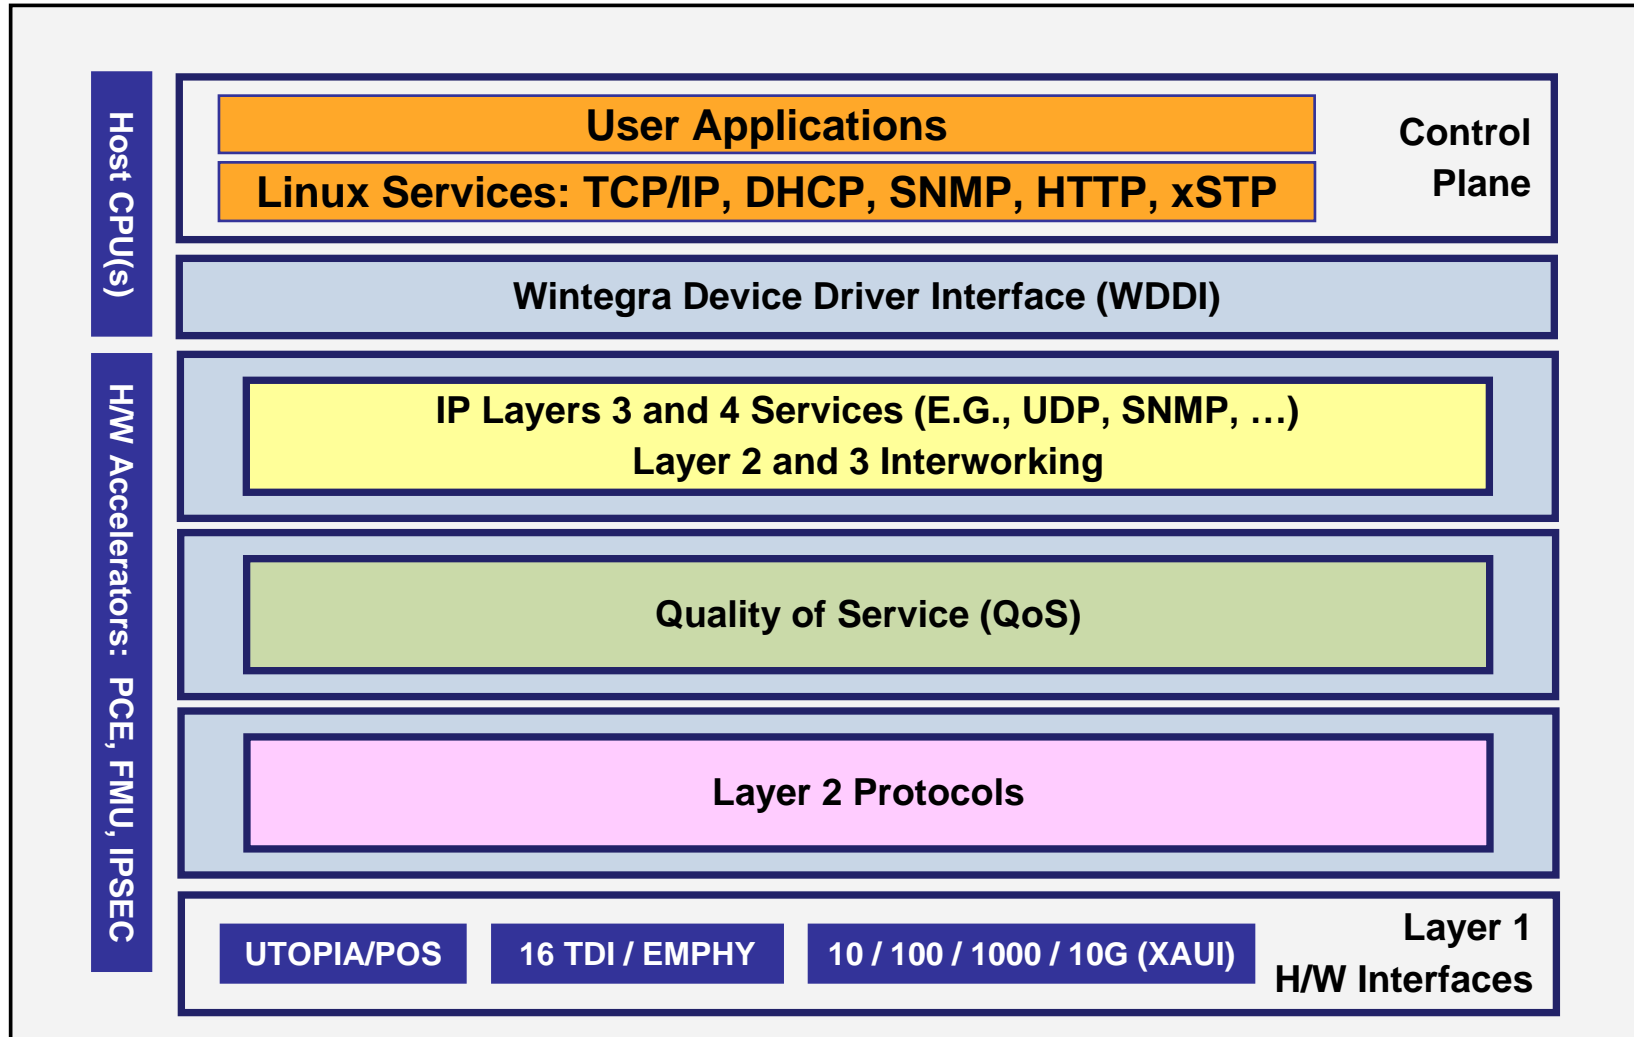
Host CPU(s)

User Applications

Linux Services: TCP/IP, DHCP, SNMP, HTTP, xSTP

Control Plane

Wintegra Device Driver Interface (WDDI)

H/W Accelerators: PCE, FMU, IPSEC

IP Layers 3 and 4 Services (E.G., UDP, SNMP, …)
Layer 2 and 3 Interworking

Quality of Service (QoS)

Layer 2 Protocols

UTOPIA/POS

16 TDI / EMPHY

10 / 100 / 1000 / 10G (XAUI)

Layer 1
H/W Interfaces